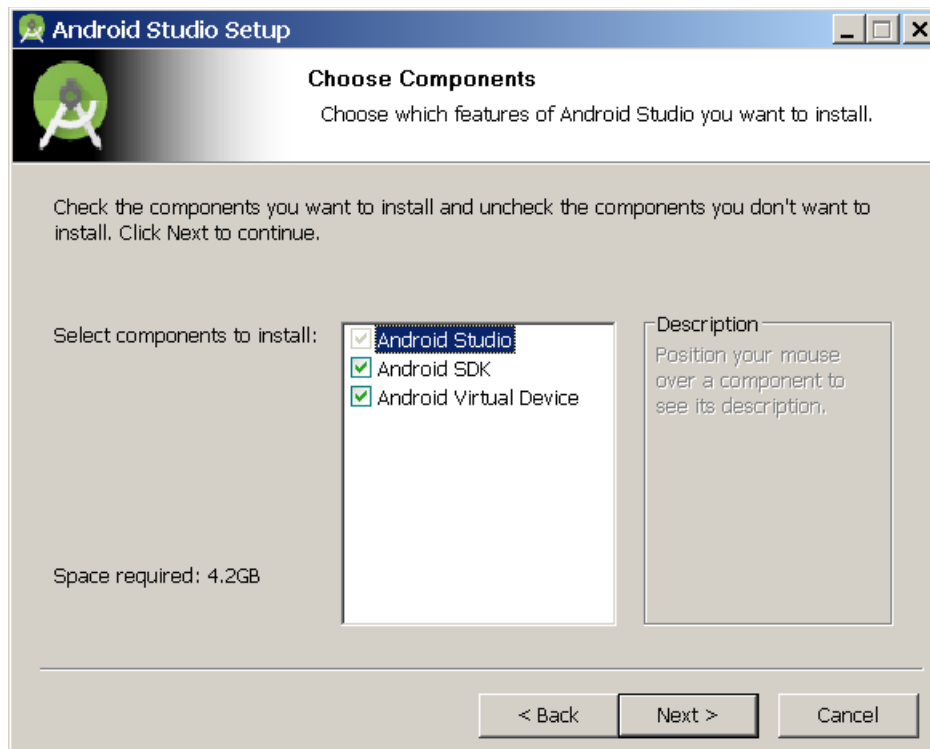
Android Studio Setup

Choose Components

Choose which features of Android Studio you want to install.

Check the components you want to install and uncheck the components you don't want to install. Click Next to continue.

Select components to install:

Android Studio
Android SDK
Android Virtual Device

Description

Position your mouse over a component to see its description.

Space required: 4.2GB

< Back

Next >

Cancel